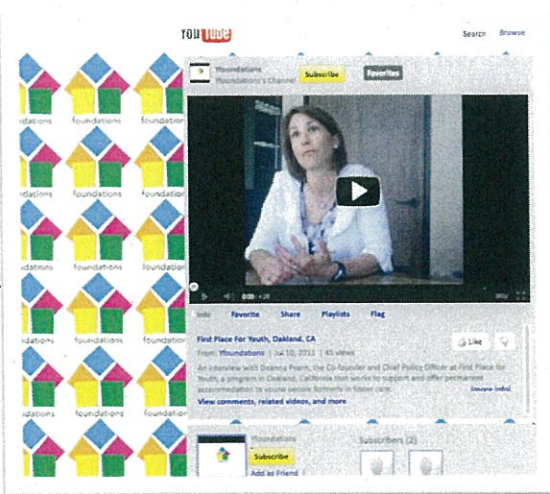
YouTube

Search Browse

foundations foundations foundations
foundations foundations foundations
foundations foundations foundations
foundations foundations foundations
foundations foundations foundations
foundations foundations foundations

Yfoundations
Foundations's Channel

Subscribe

Favorites

0:00 / 4:26

Info Favorite Share Playlists Flag

First Place For Youth, Oakland, CA

Like

From: Yfoundations | Jul 10, 2011 | 45 views

An interview with Deanna Pearn, the Co-founder and Chief Policy Officer at First Place for Youth, a program in Oakland, California that works to support and offer permanent accommodation to young people formerly in foster care. (more info)

View comments, related videos, and more

Yfoundations

Subscribe

Add as Friend

Subscribers (2)